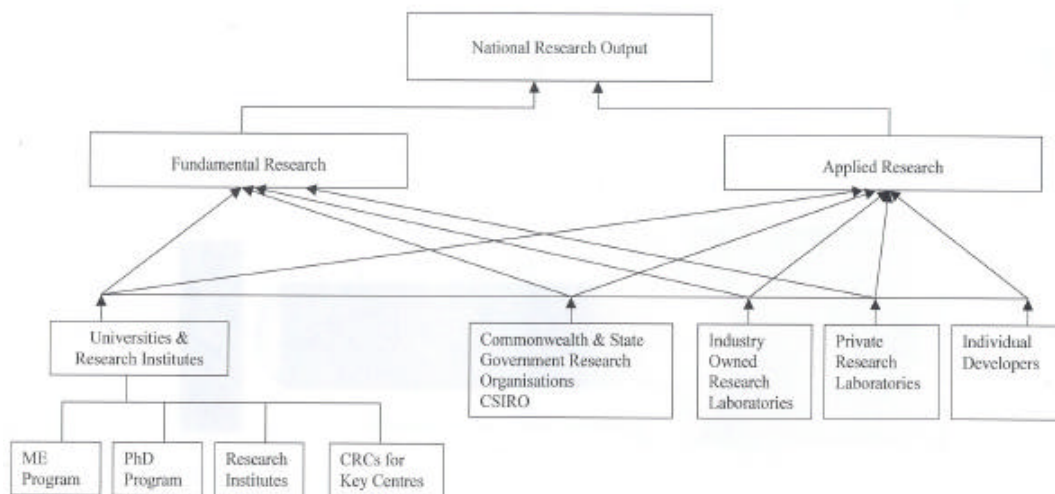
National Research Output

Fundamental Research

Applied Research

Universities & Research Institutes

Commonwealth & State Government Research Organisations CSIRO

Industry Owned Research Laboratories

Private Research Laboratories

Individual Developers

ME Program

PhD Program

Research Institutes

CRCs for Key Centres